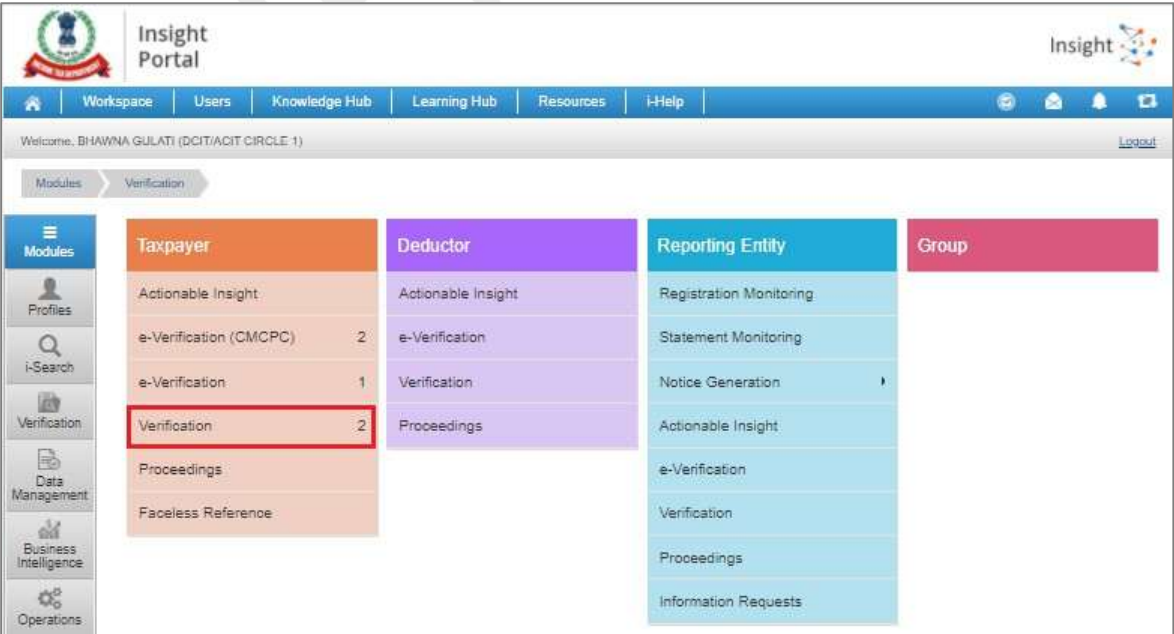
Insight Portal

Insight

Workspace | Users | Knowledge Hub | Learning Hub | Resources | i-Help

Welcome, BHAWNA GULATI (DCIT/ACIT CIRCLE 1)

Logout

Modules > Verification

Modules

Profiles

i-Search

Verification

Data Management

Business Intelligence

Operations

Taxpayer

Actionable Insight

e-Verification (CMCPC) 2

e-Verification 1

Verification 2

Proceedings

Faceless Reference

Deductor

Actionable Insight

e-Verification

Verification

Proceedings

Reporting Entity

Registration Monitoring

Statement Monitoring

Notice Generation

Actionable Insight

e-Verification

Verification

Proceedings

Information Requests

Group